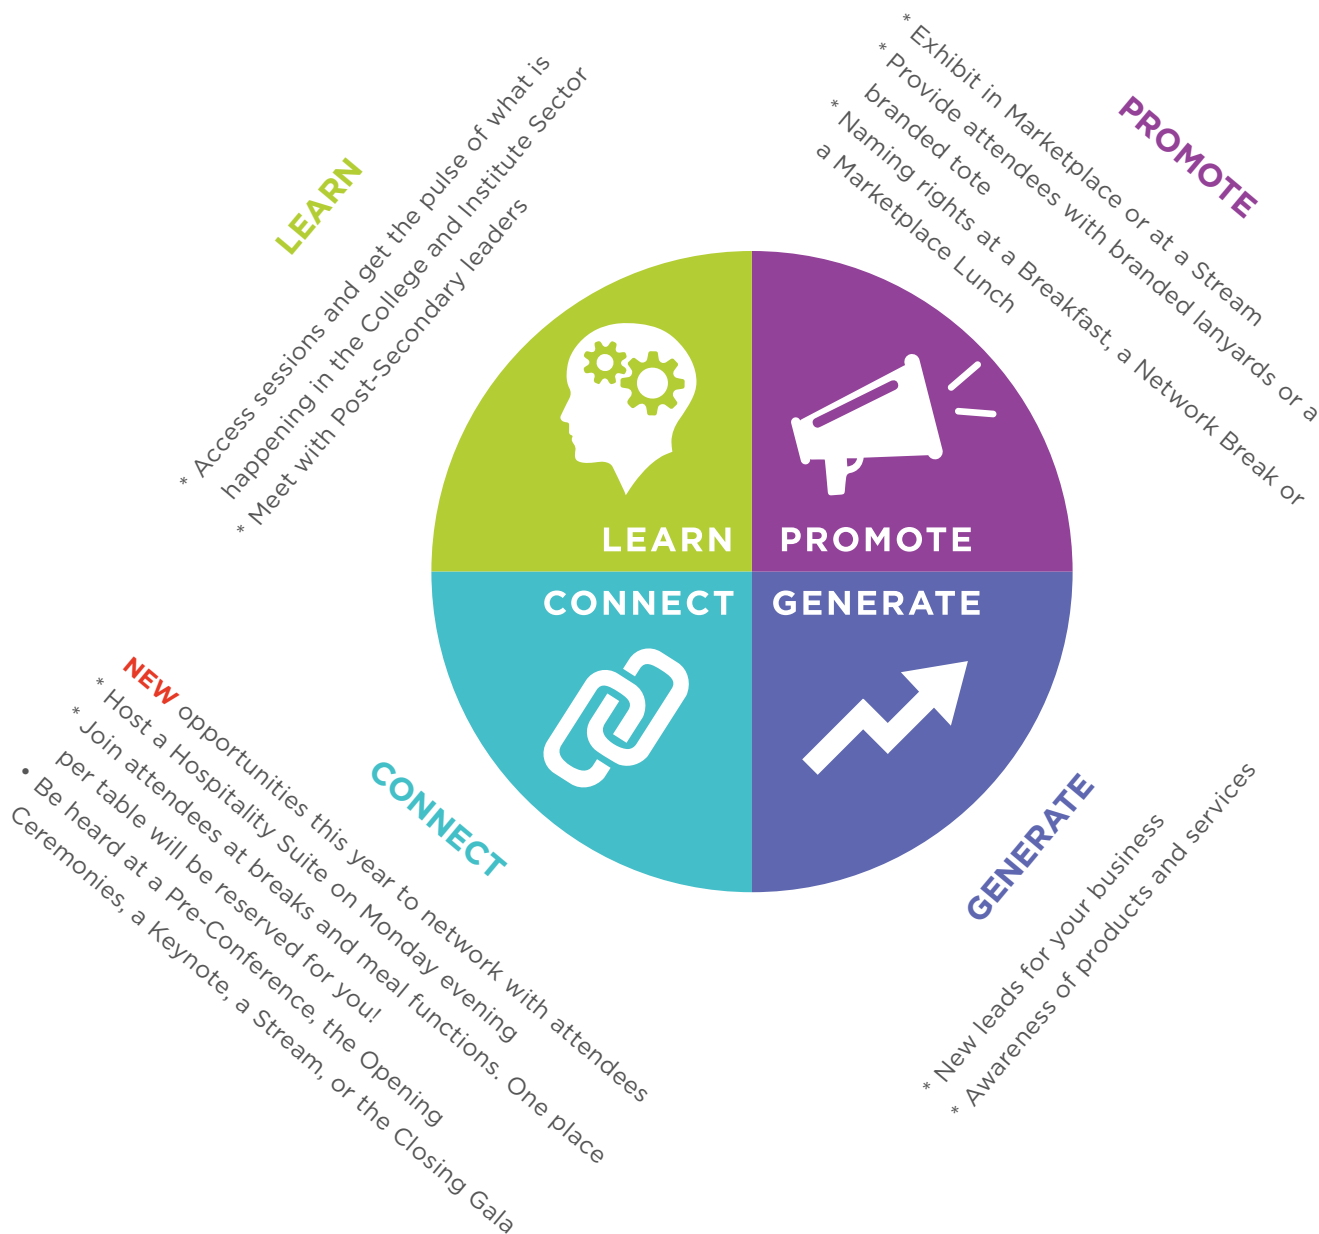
LEARN

* Access sessions and get the pulse of what is happening in the College and Institute Sector
* Meet with Post-Secondary leaders

PROMOTE

* Exhibit in Marketplace or at a Stream
* Provide attendees with branded lanyards or a branded tote
* Naming rights at a Breakfast, a Network Break or a Marketplace Lunch

LEARN

PROMOTE

CONNECT

GENERATE

CONNECT

NEW opportunities this year to network with attendees
* Host a Hospitality Suite on Monday evening
* Join attendees at breaks and meal functions. One place per table will be reserved for you!
• Be heard at a Pre-Conference, the Opening Ceremonies, a Keynote, a Stream, or the Closing Gala

GENERATE

* New leads for your business
* Awareness of products and services